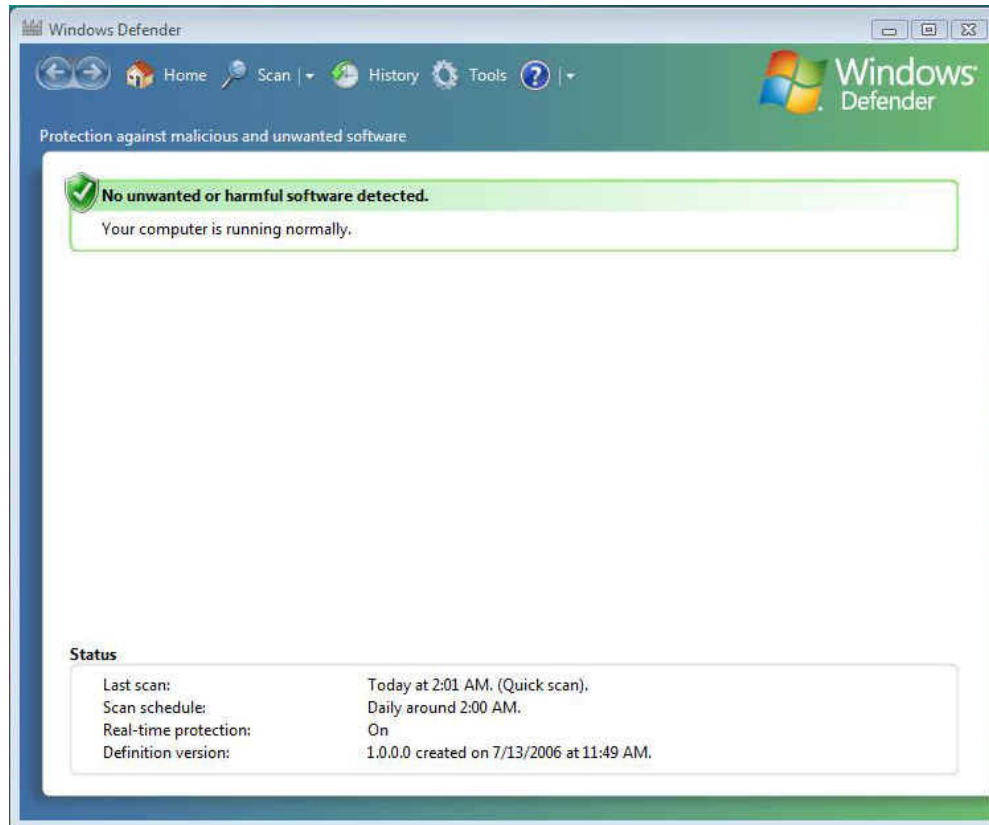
Windows Defender

Home Scan History Tools

Windows Defender

Protection against malicious and unwanted software

No unwanted or harmful software detected.

Your computer is running normally.

Status

| | |
|---|---|
| Last scan: | Today at 2:01 AM. (Quick scan). |
| Scan schedule: | Daily around 2:00 AM. |
| Real-time protection: | On |
| Definition version: | 1.0.0.0 created on 7/13/2006 at 11:49 AM. |